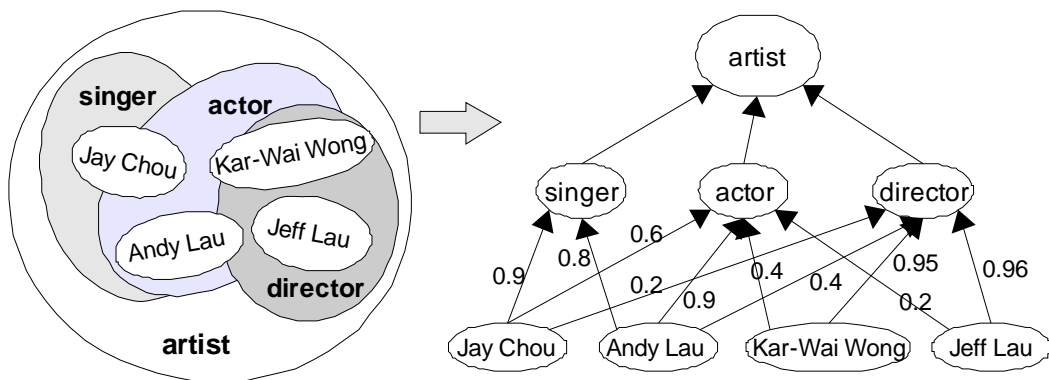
singer

actor

Jay Chou

Kar-Wai Wong

Andy Lau

Jeff Lau

director

artist

artist

singer

actor

director

0.9

0.8

0.6

0.2

0.9

0.4

0.4

0.95

0.2

0.96

Jay Chou

Andy Lau

Kar-Wai Wong

Jeff Lau